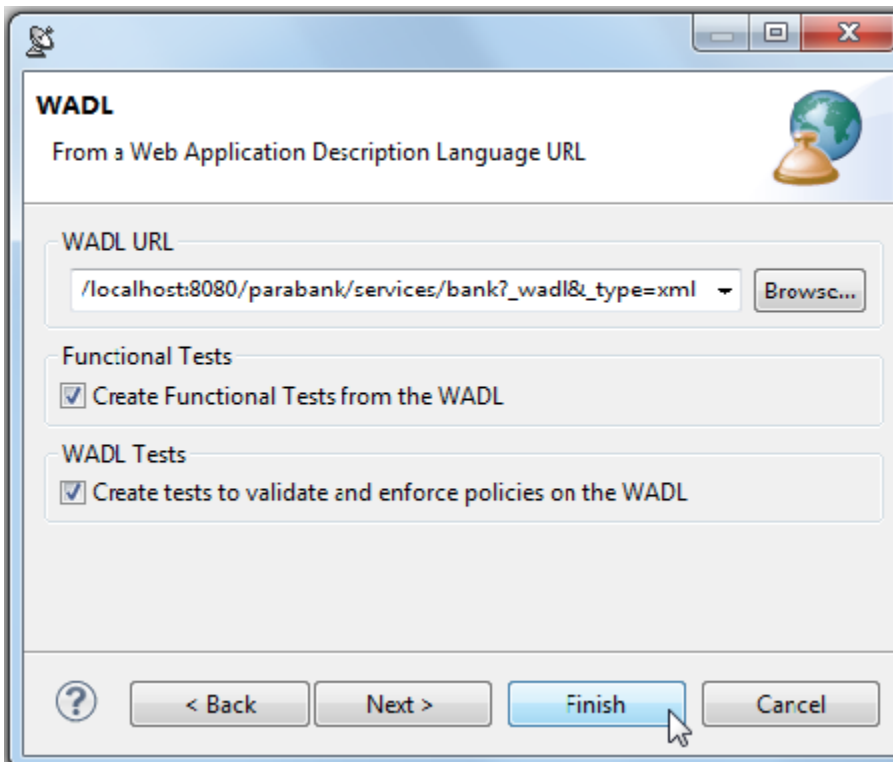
WADL

From a Web Application Description Language URL

WADL URL

/localhost:8080/parabank/services/bank?_wadl&_type=xml

Browse...

Functional Tests

Create Functional Tests from the WADL

WADL Tests

Create tests to validate and enforce policies on the WADL

?

< Back

Next >

Finish

Cancel